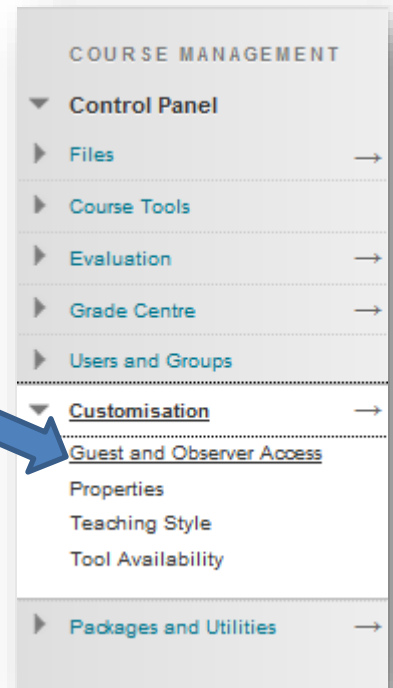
COURSE MANAGEMENT

Control Panel

Files →

Course Tools

Evaluation →

Grade Centre →

Users and Groups

Customisation →

Guest and Observer Access

Properties

Teaching Style

Tool Availability

Packages and Utilities →